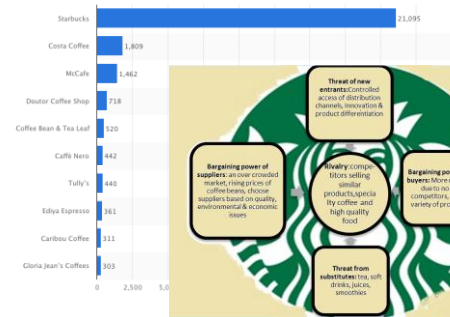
Starbucks 21,095
Costa Coffee 1,809
McCafe 1,462
Doutor Coffee Shop 718
Coffee Bean & Tea Leaf 520
Caffè Nero 442
Tully's 440
Ediya Espresso 361
Caribou Coffee 311
Gloria Jean's Coffees 303

0 2,500 5,0

Threat of new entrants: Controlled access of distribution channels, innovation & product differentiation

Bargaining power of suppliers: an over crowded market, rising prices of coffee beans, choose suppliers based on quality, environmental & economic issues

Rivalry: competitors selling similar products,specialty coffee and high quality food

Bargaining po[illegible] buyers: More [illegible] due to no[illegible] competitors, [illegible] variety of pro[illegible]

Threat from substitutes: tea, soft drinks, juices, smoothies